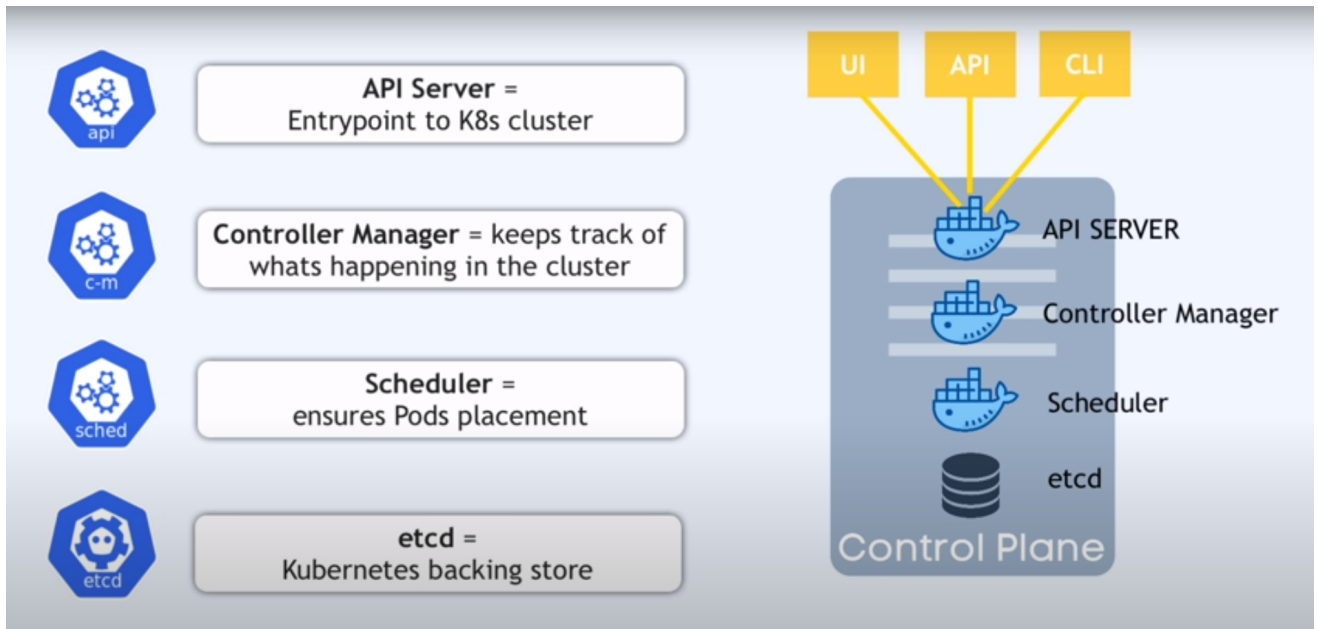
api

**API Server** =
Entrypoint to K8s cluster

c-m

**Controller Manager** = keeps track of whats happening in the cluster

sched

**Scheduler** =
ensures Pods placement

etcd

**etcd** =
Kubernetes backing store

UI

API

CLI

API SERVER

Controller Manager

Scheduler

etcd

Control Plane